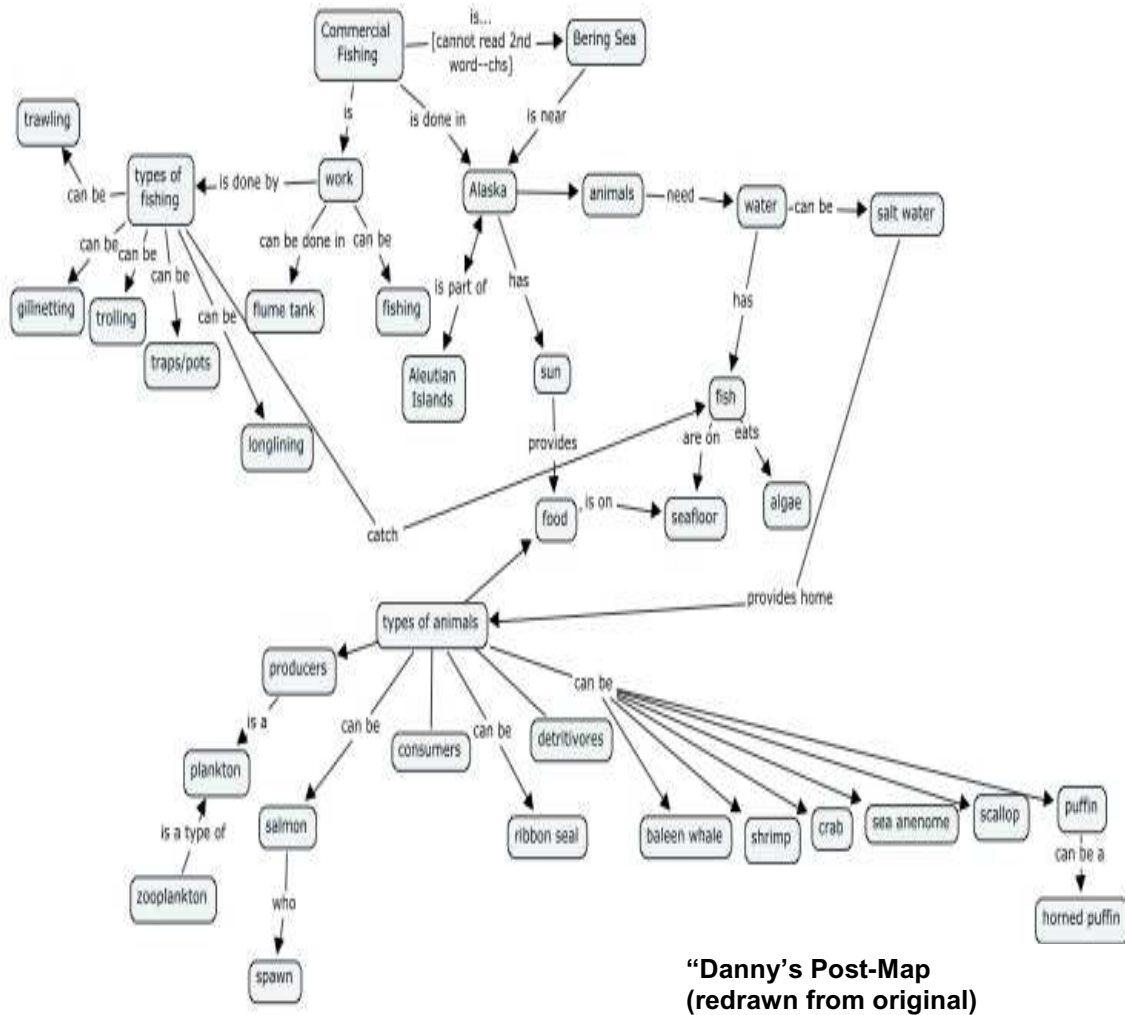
Commercial Fishing

is... [cannot read 2nd word--chs]

Bering Sea

is

is done in

is near

trawling

can be

types of fishing

is done by

work

Alaska

animals

need

water

can be

salt water

can be

can be

can be

can be

can be done in

can be

is part of

has

has

gillnetting

trolling

traps/pots

flume tank

fishing

Aleutian Islands

sun

fish

longlining

provides

are on

eats

catch

food

is on

seafloor

algae

provides home

types of animals

producers

can be

is a

can be

can be

plankton

consumers

detritivores

is a type of

salmon

ribbon seal

baleen whale

shrimp

crab

sea anenome

scallop

puffin

zooplankton

can be a

who

horned puffin

spawn

“Danny’s Post-Map (redrawn from original)